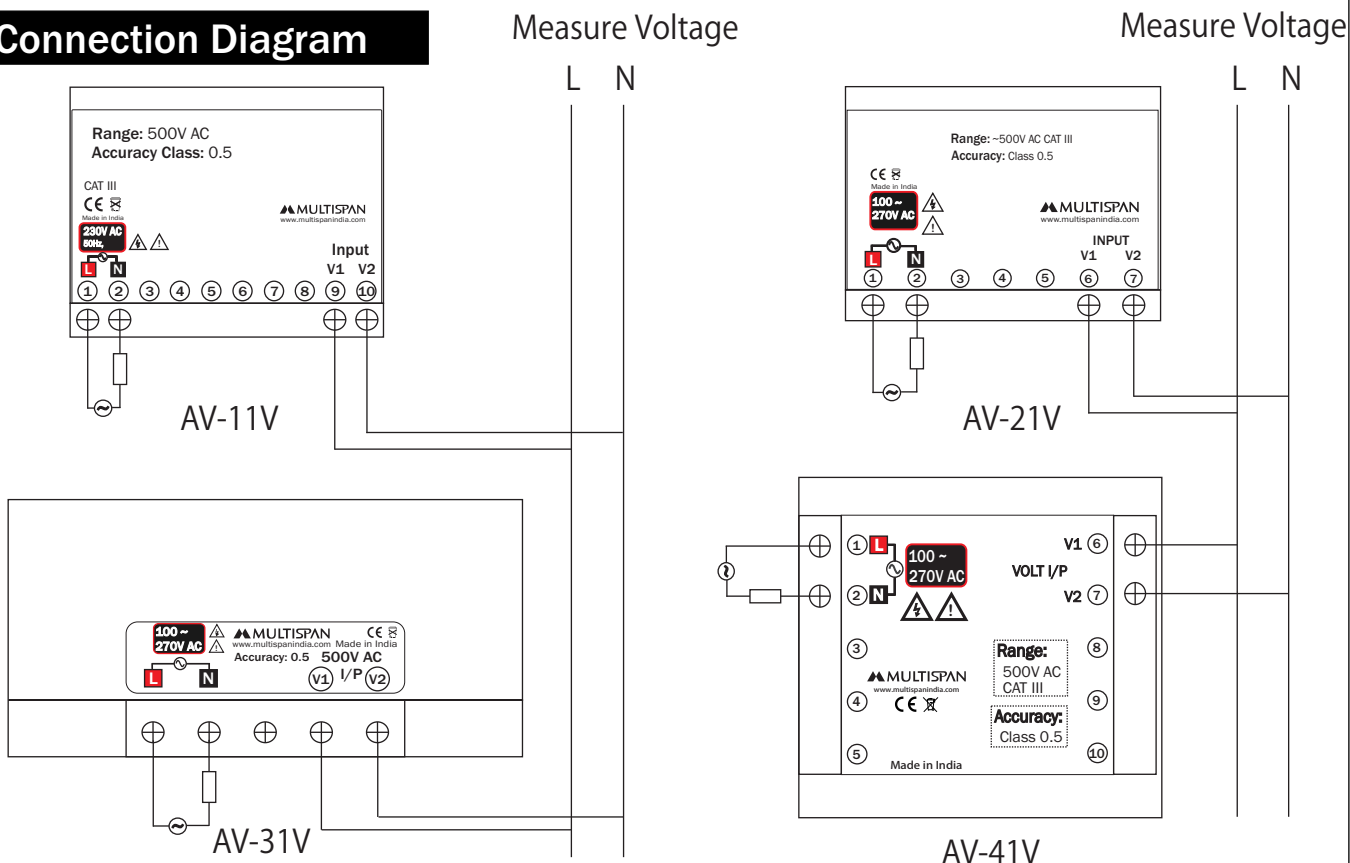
Connection Diagram

Measure Voltage
L N

Range: 500V AC
Accuracy Class: 0.5
CAT III
CE
Made in India
230V AC 50Hz.
MULTISPAN
www.multispanindia.com
Input
V1 V2
L N
1 2 3 4 5 6 7 8 9 10

AV-11V

Measure Voltage
L N

Range: ~500V AC CAT III
Accuracy: Class 0.5
CE
Made in India
100 ~ 270V AC
MULTISPAN
www.multispanindia.com
INPUT
V1 V2
L N
1 2 3 4 5 6 7

AV-21V

100 ~ 270V AC
MULTISPAN
www.multispanindia.com Made in India
CE
Accuracy: 0.5 500V AC
L N V1 I/P V2

AV-31V

1 L
2 N
100 ~ 270V AC
V1 6
VOLT I/P
V2 7
3
8
Range:
500V AC
CAT III
MULTISPAN
www.multispanindia.com
CE
4
9
Accuracy:
Class 0.5
5
10
Made in India

AV-41V